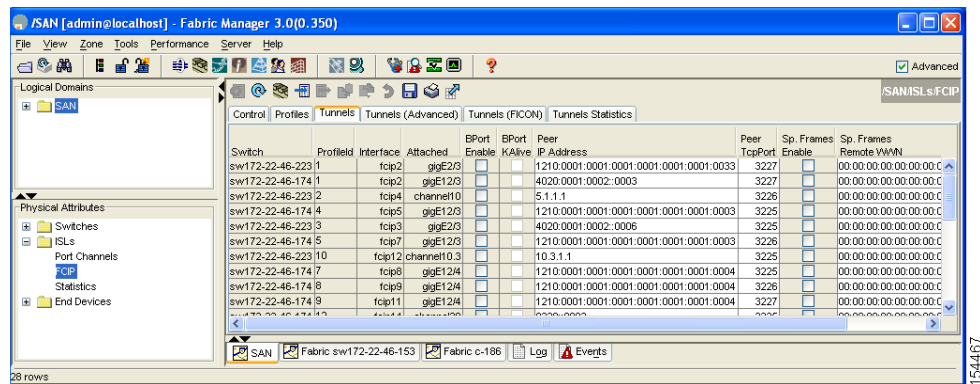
/SAN [admin@localhost] - Fabric Manager 3.0(0.350)

File View Zone Tools Performance Server Help

Advanced

Logical Domains

SAN

Physical Attributes

Switches

ISLs

Port Channels

FCIP

Statistics

End Devices

/SAN/ISLs/FCIP

Control Profiles Tunnels Tunnels (Advanced) Tunnels (FICON) Tunnels Statistics

| Switch | ProfileId | Interface | Attached | BPort Enable | BPort KAlive | Peer IP Address | Peer TcpPort | Sp. Frames Enable | Sp. Frames Remote WWN |
|---|---|---|---|---|---|---|---|---|---|
| sw172-22-46-223 | 1 | fcip2 | gigE2/3 | | | 1210:0001:0001:0001:0001:0001:0001:0033 | 3227 | | 00:00:00:00:00:00:00:0 |
| sw172-22-46-174 | 1 | fcip2 | gigE12/3 | | | 4020:0001:0002::0003 | 3227 | | 00:00:00:00:00:00:00:0 |
| sw172-22-46-223 | 2 | fcip4 | channel10 | | | 5.1.1.1 | 3226 | | 00:00:00:00:00:00:00:0 |
| sw172-22-46-174 | 4 | fcip5 | gigE12/3 | | | 1210:0001:0001:0001:0001:0001:0001:0003 | 3225 | | 00:00:00:00:00:00:00:0 |
| sw172-22-46-223 | 3 | fcip3 | gigE2/3 | | | 4020:0001:0002::0006 | 3225 | | 00:00:00:00:00:00:00:0 |
| sw172-22-46-174 | 5 | fcip7 | gigE12/3 | | | 1210:0001:0001:0001:0001:0001:0001:0003 | 3226 | | 00:00:00:00:00:00:00:0 |
| sw172-22-46-223 | 10 | fcip12 | channel10.3 | | | 10.3.1.1 | 3225 | | 00:00:00:00:00:00:00:0 |
| sw172-22-46-174 | 7 | fcip8 | gigE12/4 | | | 1210:0001:0001:0001:0001:0001:0001:0004 | 3225 | | 00:00:00:00:00:00:00:0 |
| sw172-22-46-174 | 8 | fcip9 | gigE12/4 | | | 1210:0001:0001:0001:0001:0001:0001:0004 | 3226 | | 00:00:00:00:00:00:00:0 |
| sw172-22-46-174 | 9 | fcip11 | gigE12/4 | | | 1210:0001:0001:0001:0001:0001:0001:0004 | 3227 | | 00:00:00:00:00:00:00:0 |

SAN Fabric sw172-22-46-153 Fabric c-186 Log Events

28 rows

154467